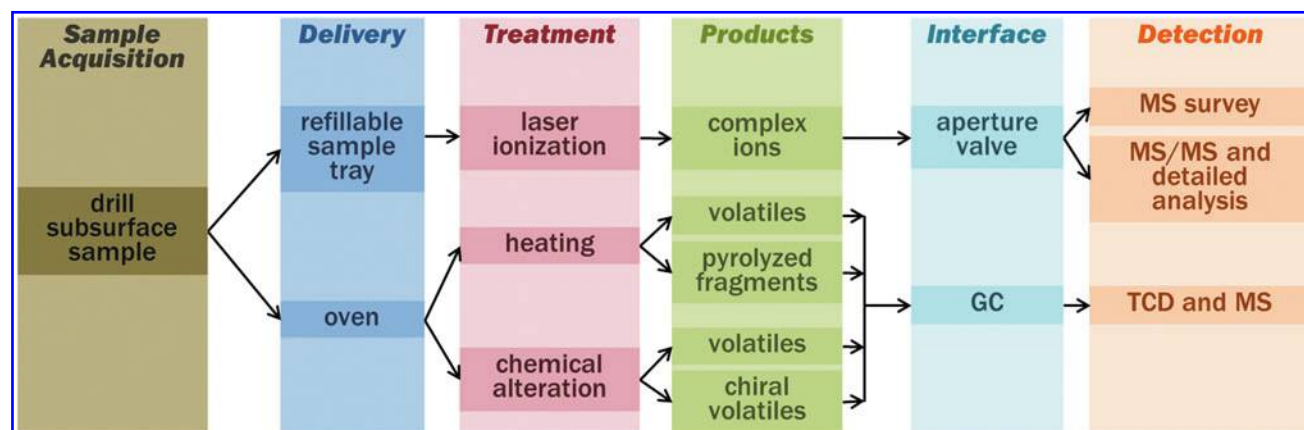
Sample Acquisition

drill subsurface sample

Delivery

refillable sample tray

oven

Treatment

laser ionization

heating

chemical alteration

Products

complex ions

volatiles

pyrolyzed fragments

volatiles

chiral volatiles

Interface

aperture valve

GC

Detection

MS survey

MS/MS and detailed analysis

TCD and MS